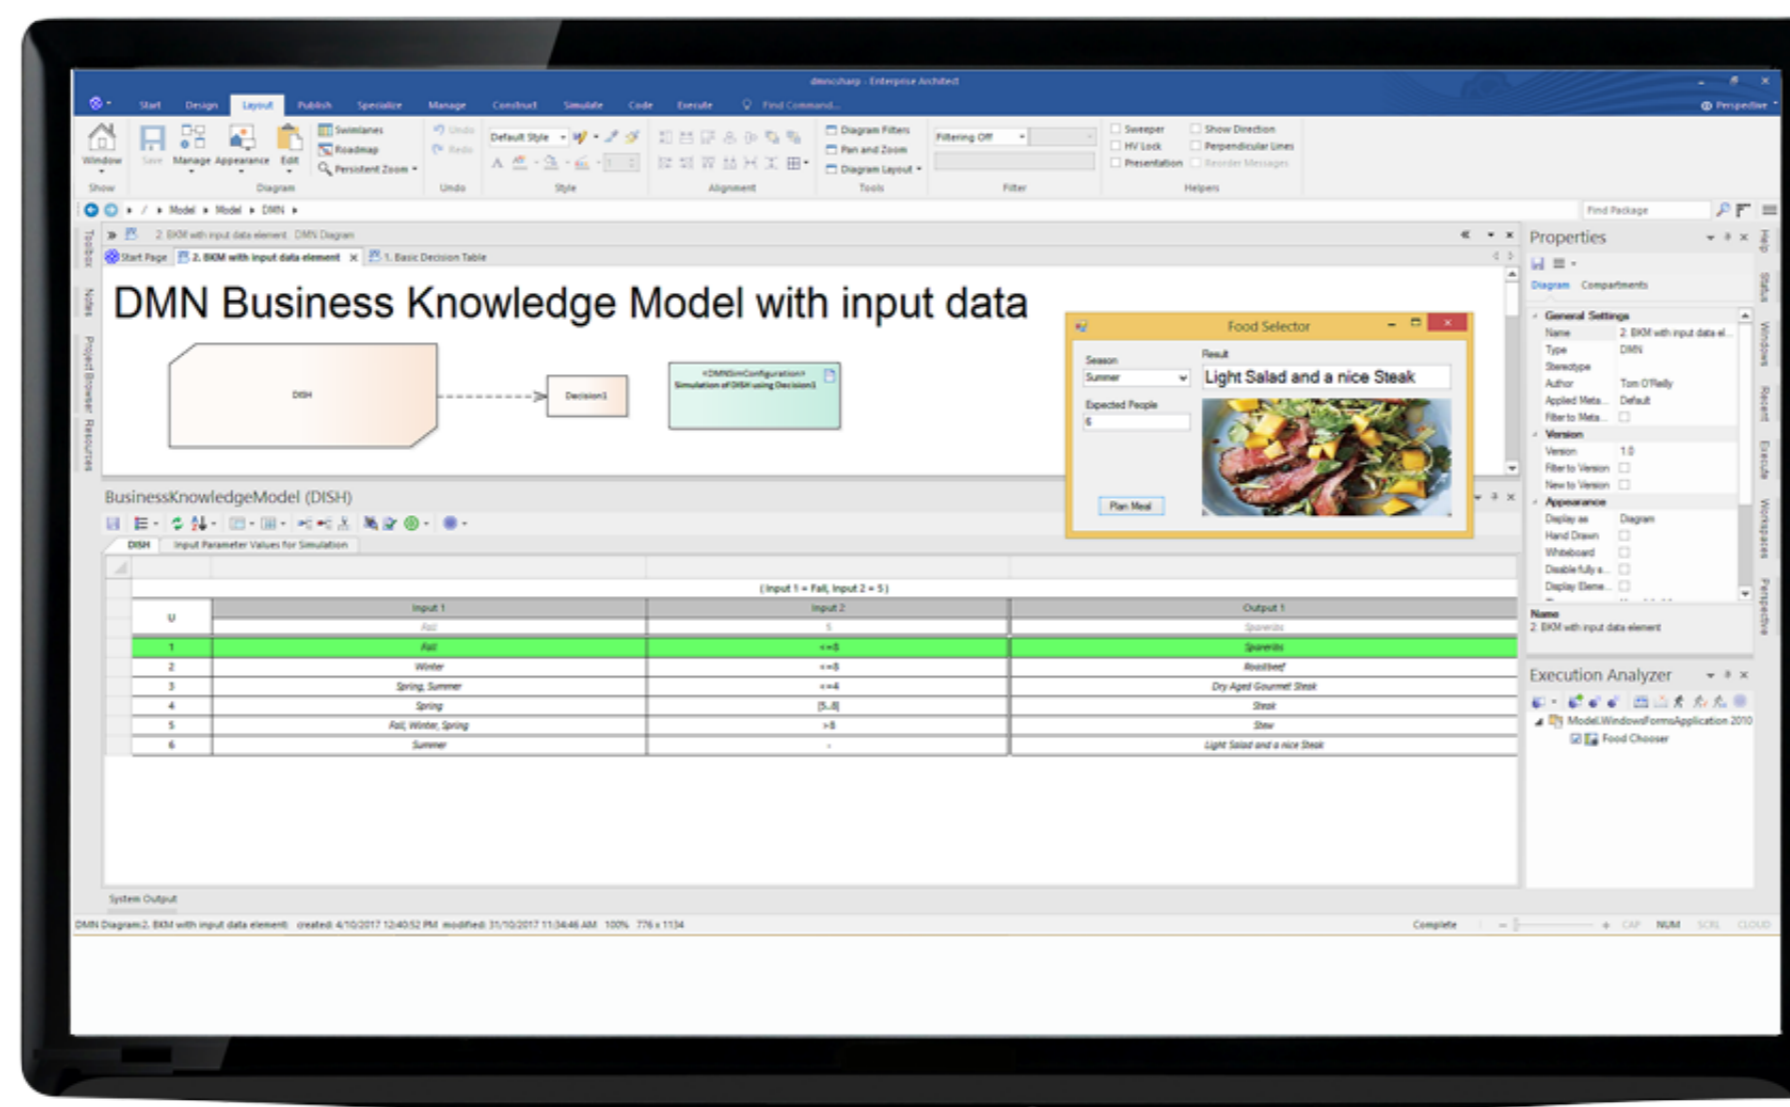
dmnsharp - Enterprise Architect

Start Design Layout Publish Specialize Manage Construct Simulate Code Execute Find Command... Perspective

Window Save Manage Appearance Edit Swimlanes Roadmap Persistent Zoom Undo Redo Default Style Diagram Filters Pan and Zoom Diagram Layout Filtering Off Sweeper HV Lock Presentation Show Direction Perpendicular Lines Reorder Messages

Show Diagram Undo Style Alignment Tools Filter Helpers

Model ▸ Model ▸ DMN ▸ Find Package

2. BKM with input data element : DMN Diagram

Start Page 2. BKM with input data element × 1. Basic Decision Table

DMN Business Knowledge Model with input data

DISH Decision1 «DMNSimConfiguration» Simulation of DISH using Decision1

Food Selector
Season Summer
Expected People 6
Result Light Salad and a nice Steak
Plan Meal

BusinessKnowledgeModel (DISH)

DISH Input Parameter Values for Simulation

(Input 1 = Fall, Input 2 = 5)

| U | Input 1 | Input 2 | Output 1 |
|---|---|---|---|
| | Fall | 5 | Spareribs |
| 1 | Fall | <=8 | Spareribs |
| 2 | Winter | <=8 | Roastbeef |
| 3 | Spring, Summer | <=4 | Dry Aged Gourmet Steak |
| 4 | Spring | [5..8] | Steak |
| 5 | Fall, Winter, Spring | >8 | Stew |
| 6 | Summer | - | Light Salad and a nice Steak |

Properties
Diagram Compartments
General Settings
Name 2. BKM with input data el...
Type DMN
Stereotype
Author Tom O'Reilly
Applied Meta... Default
Filter to Meta...
Version
Version 1.0
Filter to Version
New to Version
Appearance
Display as Diagram
Hand Drawn
Whiteboard
Disable fully a...
Display Eleme...
Name
2. BKM with input data element

Execution Analyzer
Model.WindowsFormsApplication 2010
Food Chooser

System Output

DMN Diagram:2. BKM with input data element: created: 4/10/2017 12:40:52 PM modified: 31/10/2017 11:34:46 AM 100% 776 x 1134 Complete CAP NUM SCRL CLOUD